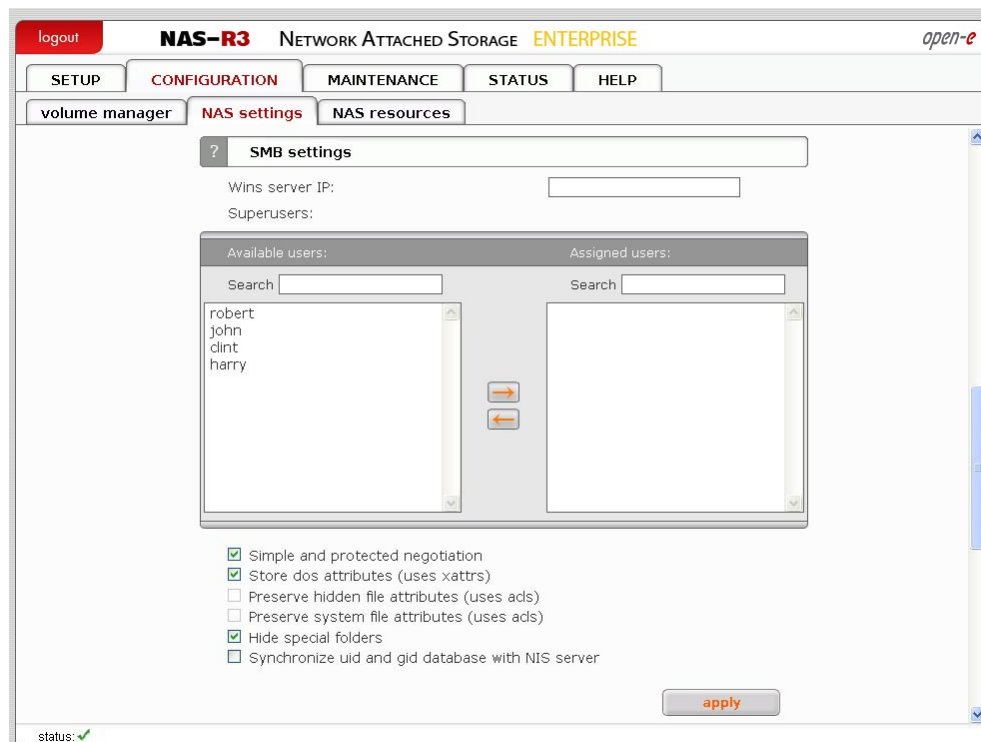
logout

NAS-R3 Network Attached Storage ENTERPRISE

open-e

SETUP CONFIGURATION MAINTENANCE STATUS HELP

volume manager NAS settings NAS resources

?

SMB settings

Wins server IP:

Superusers:

Available users:

Assigned users:

Search

Search

robert
john
clint
harry

Simple and protected negotiation

Store dos attributes (uses xattrs)

Preserve hidden file attributes (uses acls)

Preserve system file attributes (uses acls)

Hide special folders

Synchronize uid and gid database with NIS server

apply

status: